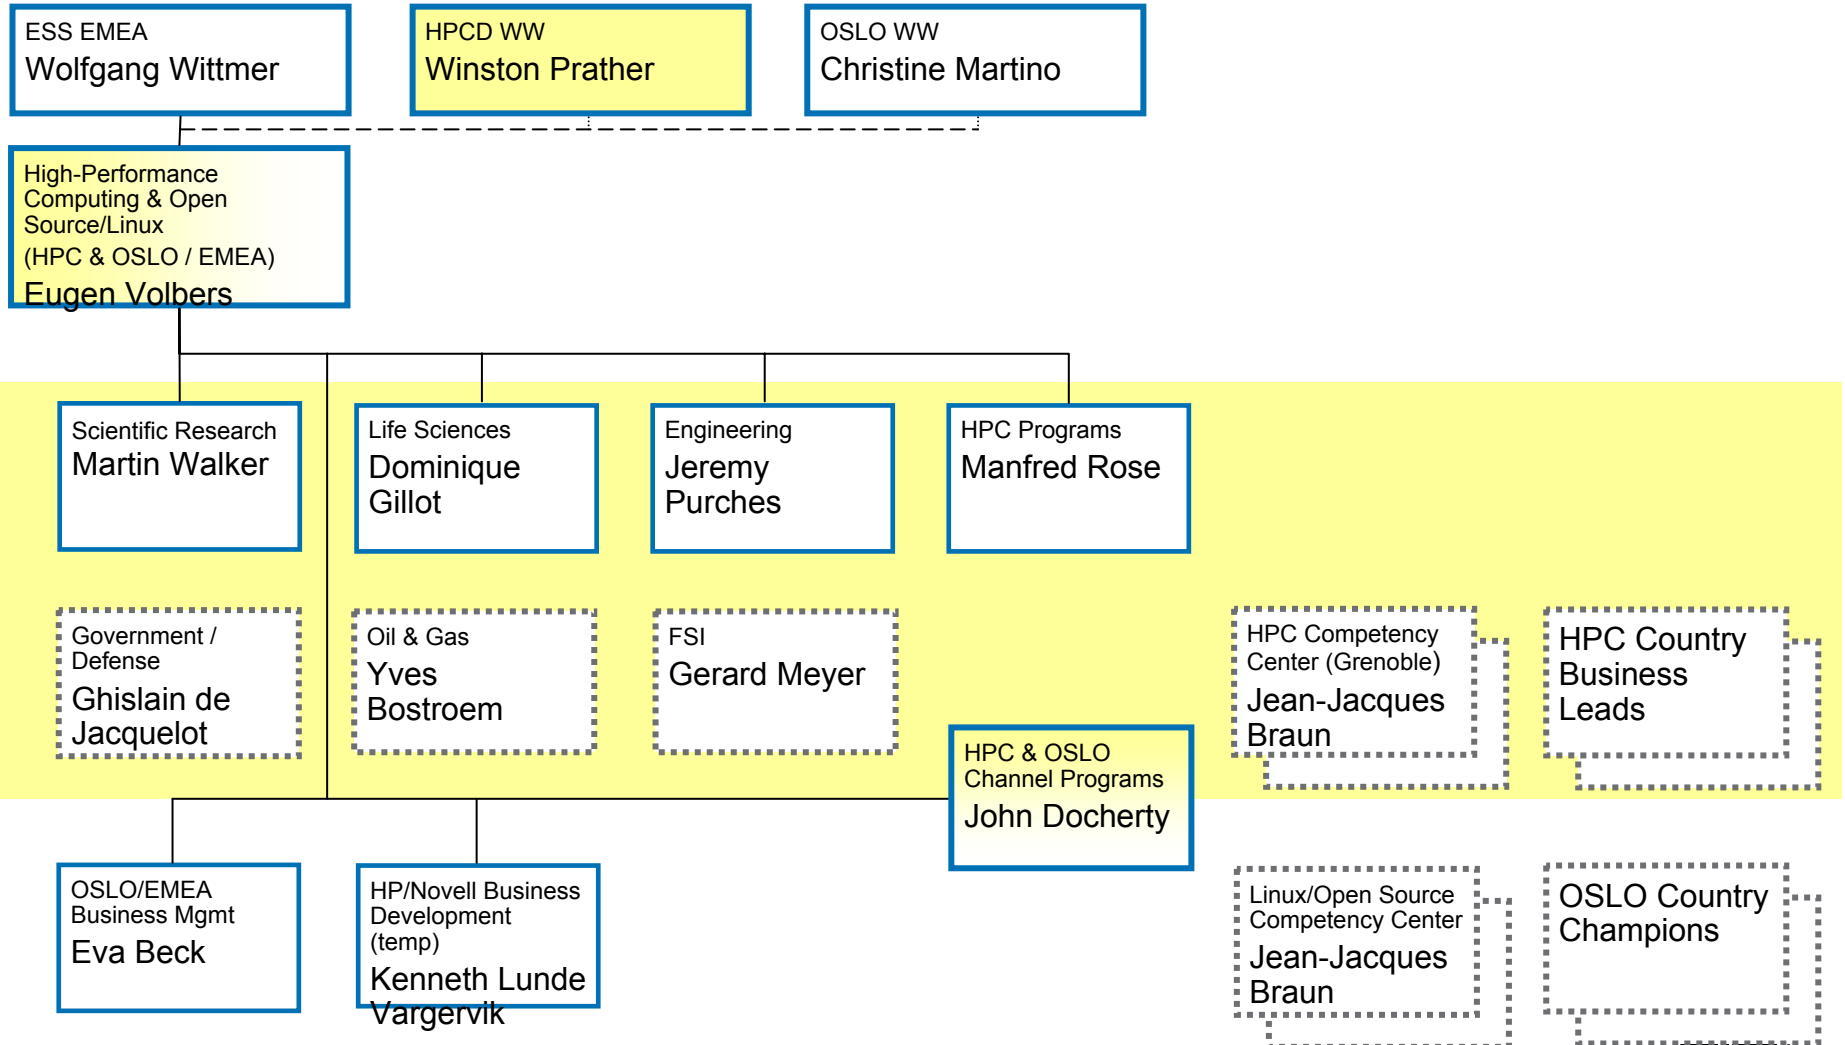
ESS EMEA
Wolfgang Wittmer

HPCD WW
Winston Prather

OSLO WW
Christine Martino

High-Performance Computing & Open Source/Linux
(HPC & OSLO / EMEA)
Eugen Volbers

Scientific Research
Martin Walker

Life Sciences
Dominique Gillot

Engineering
Jeremy Purches

HPC Programs
Manfred Rose

Government / Defense
Ghislain de Jacquelot

Oil & Gas
Yves Bostroem

FSI
Gerard Meyer

HPC Competency Center (Grenoble)
Jean-Jacques Braun

HPC Country Business Leads

HPC & OSLO Channel Programs
John Docherty

OSLO/EMEA Business Mgmt
Eva Beck

HP/Novell Business Development (temp)
Kenneth Lunde Vargervik

Linux/Open Source Competency Center
Jean-Jacques Braun

OSLO Country Champions